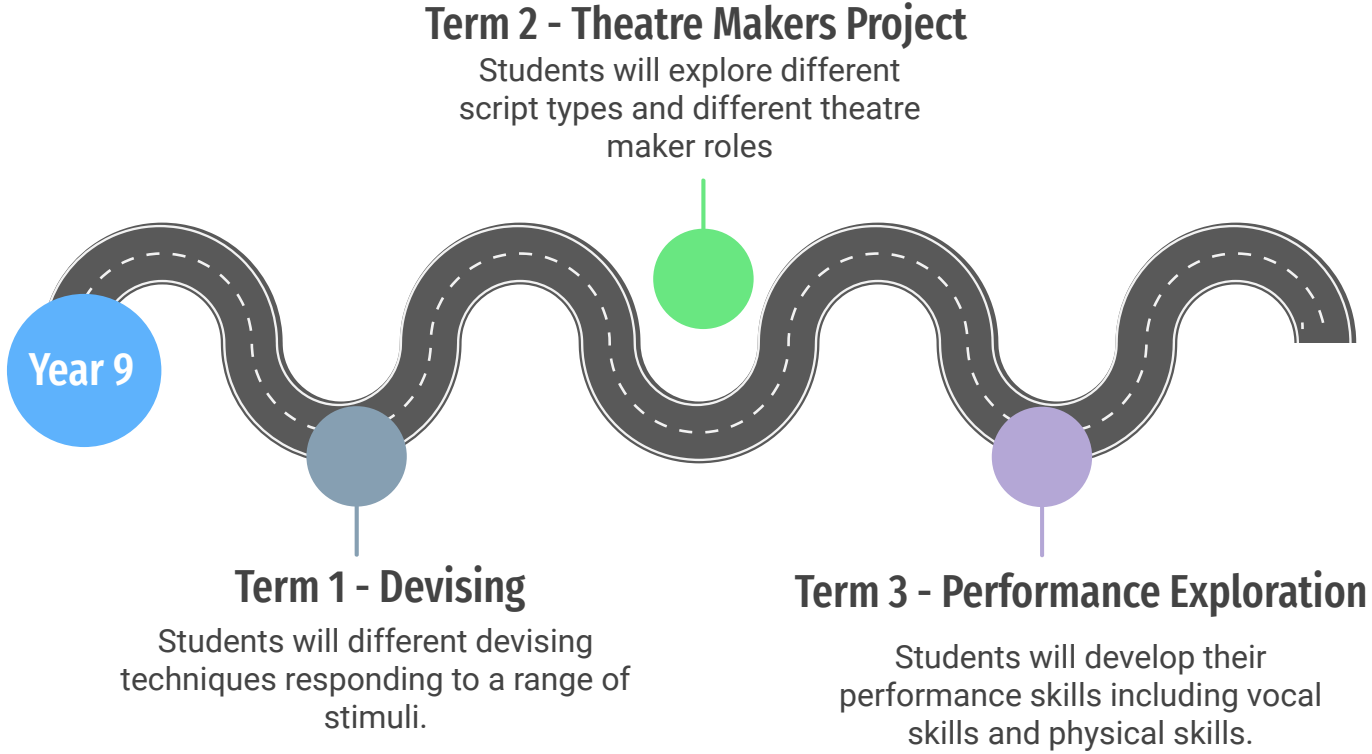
Term 2 - Theatre Makers Project

Students will explore different script types and different theatre maker roles

Year 9

Term 1 - Devising

Students will different devising techniques responding to a range of stimuli.

Term 3 - Performance Exploration

Students will develop their performance skills including vocal skills and physical skills.